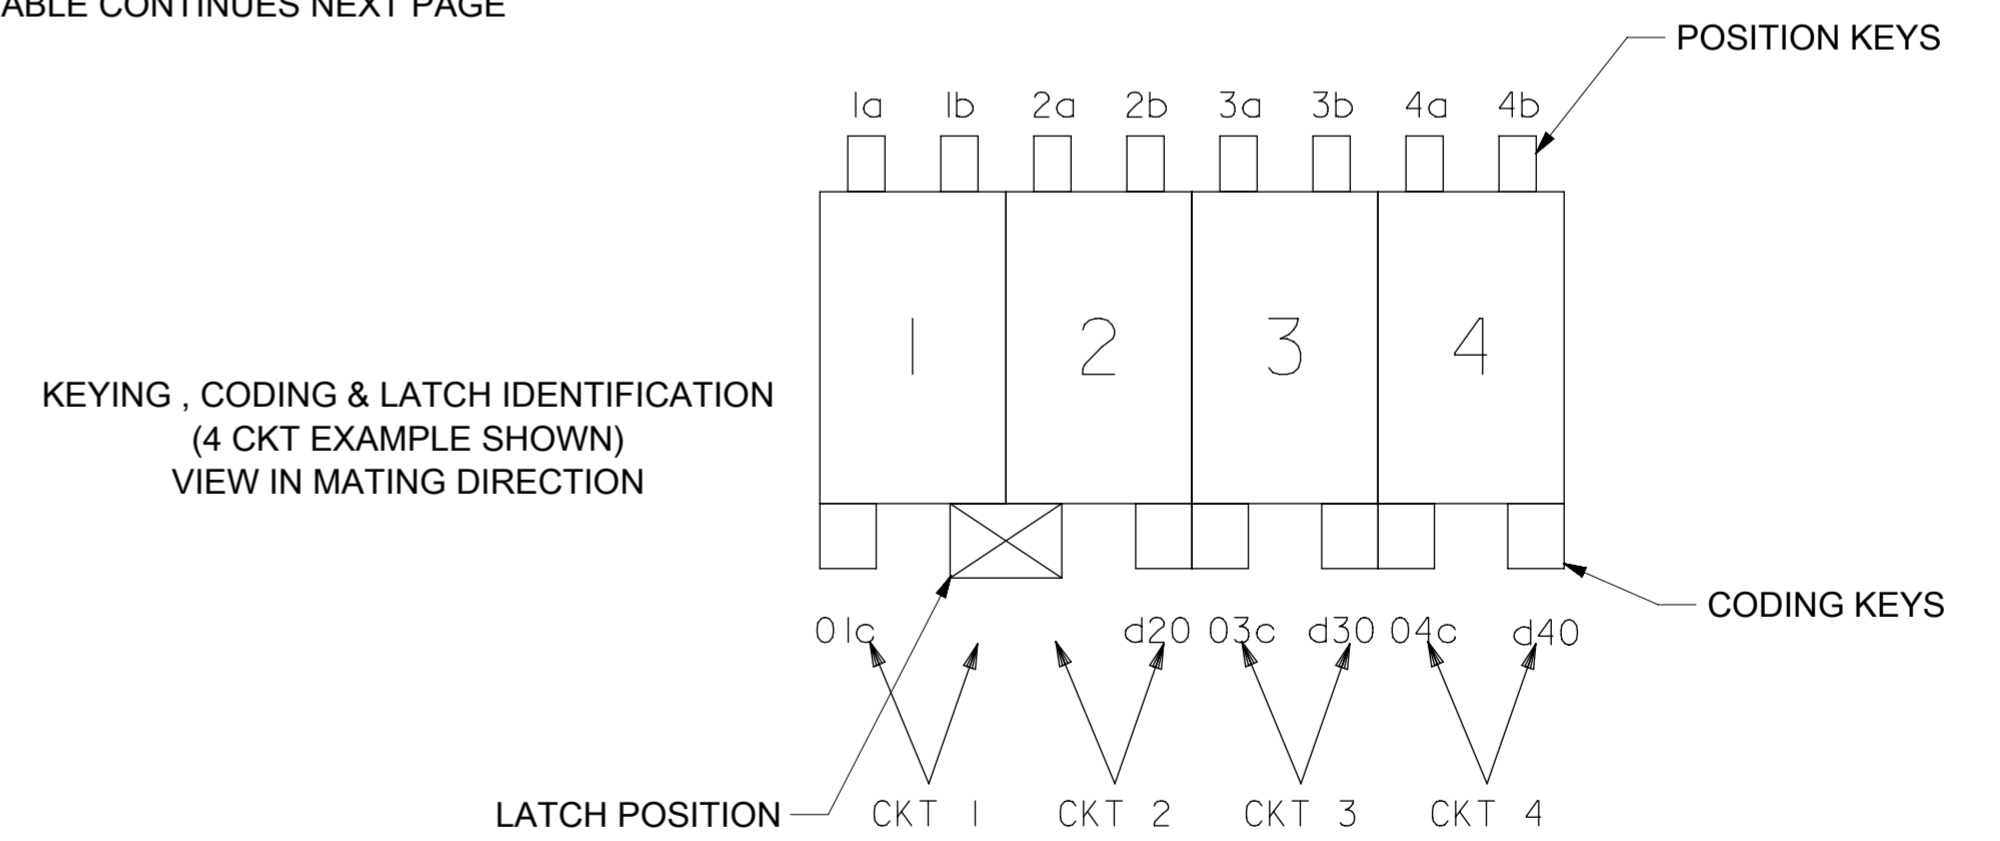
ABLE CONTINUES NEXT PAGE

POSITION KEYS

Ia Ib 2a 2b 3a 3b 4a 4b

1 2 3 4

KEYING , CODING & LATCH IDENTIFICATION
(4 CKT EXAMPLE SHOWN)
VIEW IN MATING DIRECTION

CODING KEYS

0Ic d20 03c d30 04c d40

LATCH POSITION CKT I CKT 2 CKT 3 CKT 4